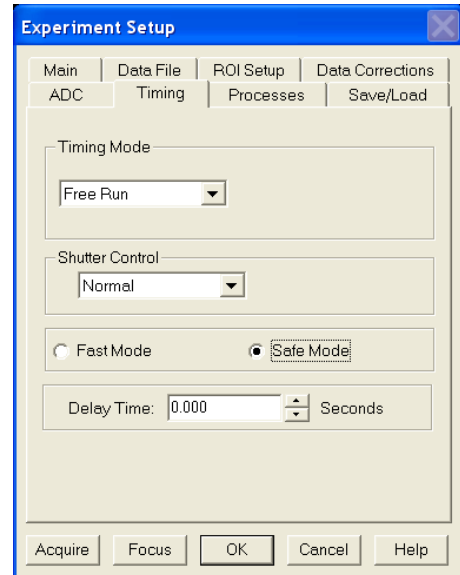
Experiment Setup

Main | Data File | ROI Setup | Data Corrections
ADC | Timing | Processes | Save/Load

Timing Mode
Free Run

Shutter Control
Normal

Fast Mode
Safe Mode

Delay Time: 0.000 Seconds

Acquire | Focus | OK | Cancel | Help